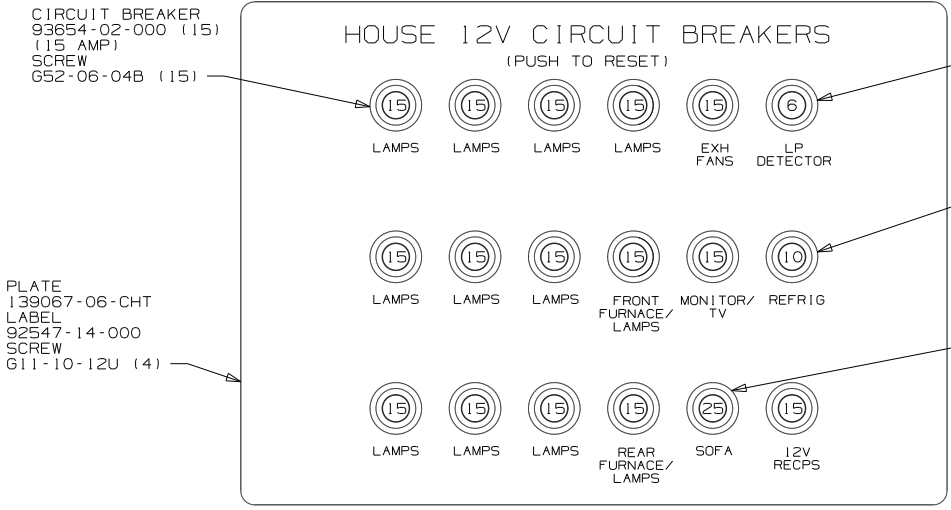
CIRCUIT BREAKER
93654-02-000 (15)
(15 AMP)
SCREW
G52-06-04B (15)

HOUSE 12V CIRCUIT BREAKERS
(PUSH TO RESET)

15
LAMPS

15
LAMPS

15
LAMPS

15
LAMPS

15
EXH FANS

6
LP DETECTOR

PLATE
139067-06-CHT
LABEL
92547-14-000
SCREW
G11-10-12U (4)

15
LAMPS

15
LAMPS

15
LAMPS

15
FRONT FURNACE/ LAMPS

15
MONITOR/ TV

10
REFRIG

15
LAMPS

15
LAMPS

15
LAMPS

15
REAR FURNACE/ LAMPS

25
SOFA

15
12V RECPS